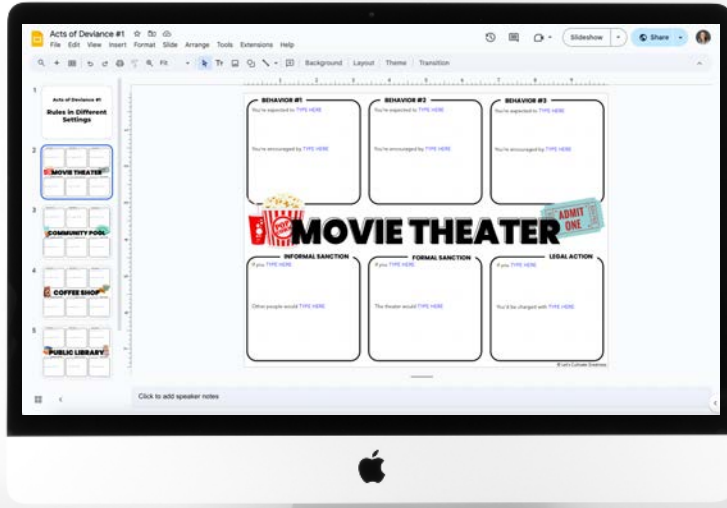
Acts of Deviance #1
File Edit View Insert Format Slide Arrange Tools Extensions Help
Slideshow
Share
Fit
Background Layout Theme Transition

1
Acts of Deviance #1
Rules in Different Settings
2
MOVIE THEATER
3
COMMUNITY POOL
4
COFFEE SHOP
5
PUBLIC LIBRARY

BEHAVIOR #1
You're expected to TYPE HERE
You're encouraged by TYPE HERE

BEHAVIOR #2
You're expected to TYPE HERE
You're encouraged by TYPE HERE

BEHAVIOR #3
You're expected to TYPE HERE
You're encouraged by TYPE HERE

MOVIE THEATER
ADMIT ONE

INFORMAL SANCTION
If you TYPE HERE
Other people would TYPE HERE

FORMAL SANCTION
If you TYPE HERE
The theater would TYPE HERE

LEGAL ACTION
If you TYPE HERE
You'd be charged with TYPE HERE

© Let's Cultivate Greatness

Click to add speaker notes